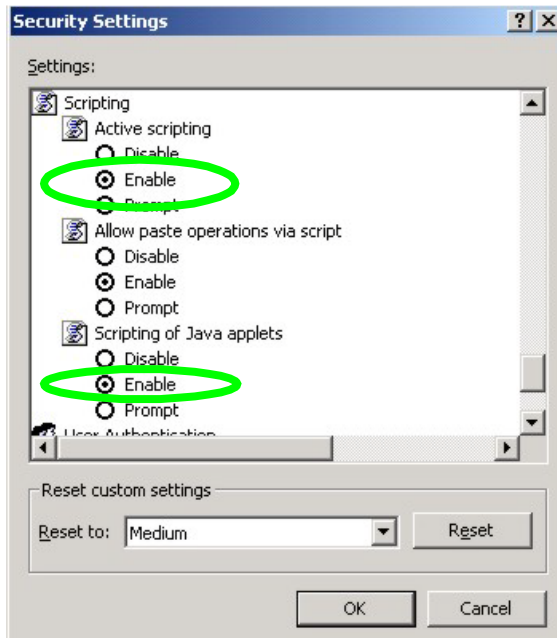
Security Settings

?

X

Settings:

Scripting

Active scripting

Disable

Enable

Prompt

Allow paste operations via script

Disable

Enable

Prompt

Scripting of Java applets

Disable

Enable

Prompt

User Authentication

Reset custom settings

Reset to: Medium

Reset

OK

Cancel